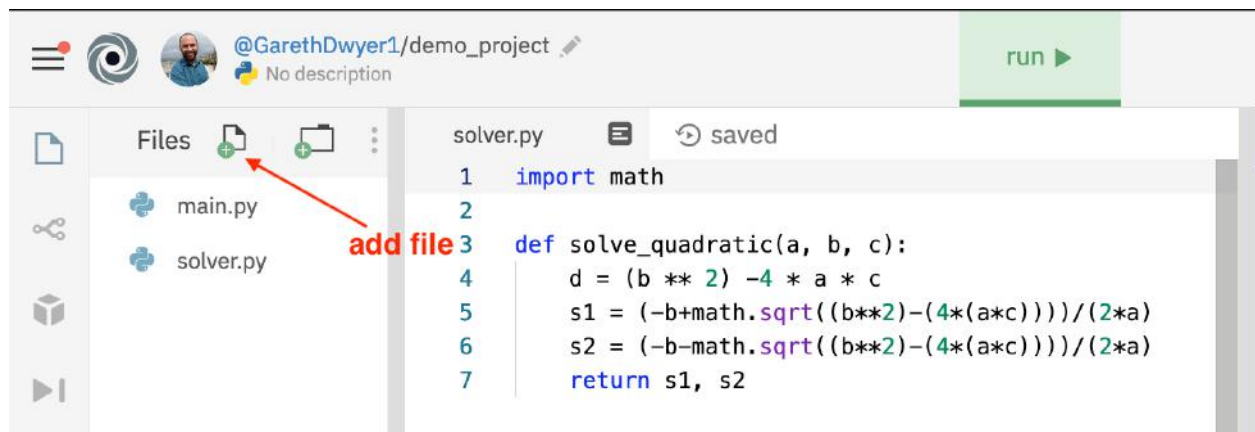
@GarethDwyer1/demo_project
No description

run ▶

Files

main.py
solver.py

add file

solver.py
saved

1 import math
2
3 def solve_quadratic(a, b, c):
4     d = (b ** 2) -4 * a * c
5     s1 = (-b+math.sqrt((b**2)-(4*(a*c))))/(2*a)
6     s2 = (-b-math.sqrt((b**2)-(4*(a*c))))/(2*a)
7     return s1, s2